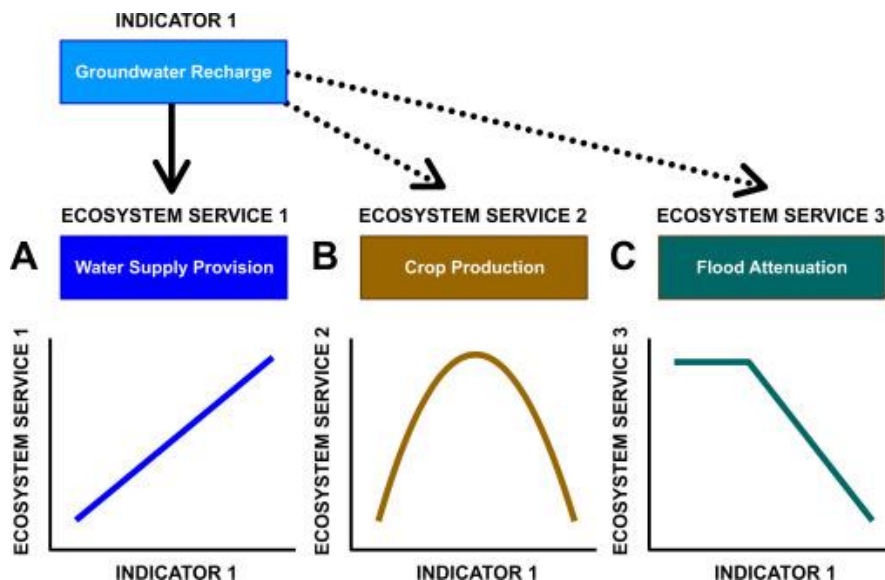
INDICATOR 1

Groundwater Recharge

ECOSYSTEM SERVICE 1

A

Water Supply Provision

ECOSYSTEM SERVICE 1

INDICATOR 1

ECOSYSTEM SERVICE 2

B

Crop Production

ECOSYSTEM SERVICE 2

INDICATOR 1

ECOSYSTEM SERVICE 3

C

Flood Attenuation

ECOSYSTEM SERVICE 3

INDICATOR 1